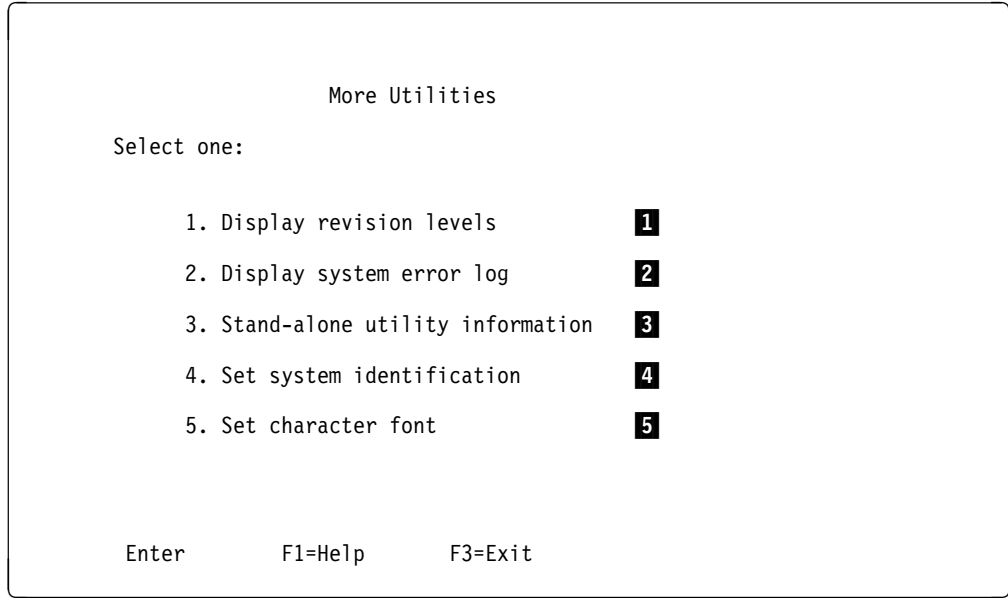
More Utilities

Select one:

1. Display revision levels 1

2. Display system error log 2

3. Stand-alone utility information 3

4. Set system identification 4

5. Set character font 5

Enter F1=Help F3=Exit